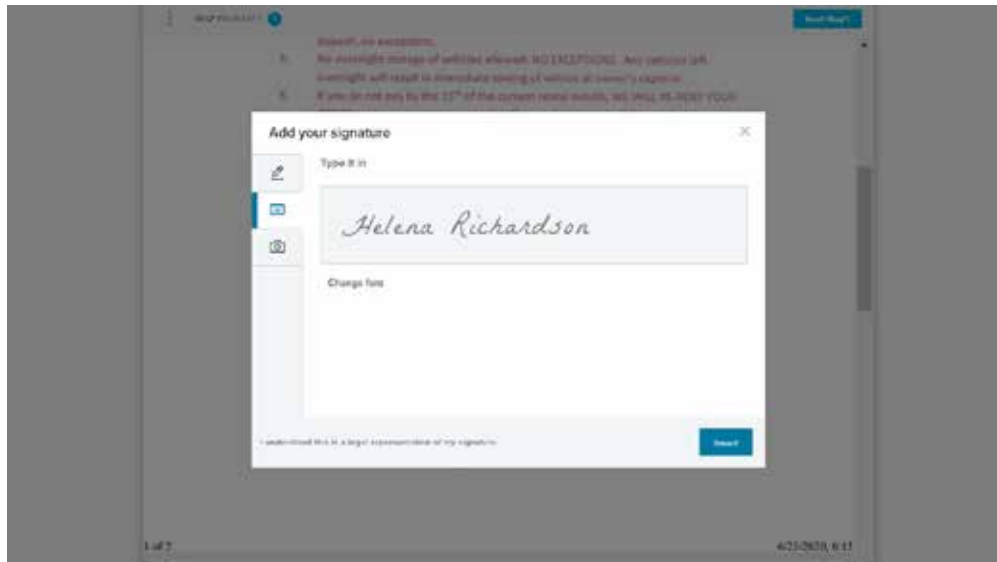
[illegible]

deposit, no exceptions.
5. No overnight storage of vehicles allowed. NO EXCEPTIONS. Any vehicles left overnight will result in immediate towing of vehicle at owner's expense.
6. If you do not pay by the 15th of the current rental month, WE WILL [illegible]

Add your signature

Type it in

Helena Richardson

Change font

I understand this is a legal representation of my signature.

Insert

1 of 7

6/23/2020, 6:15